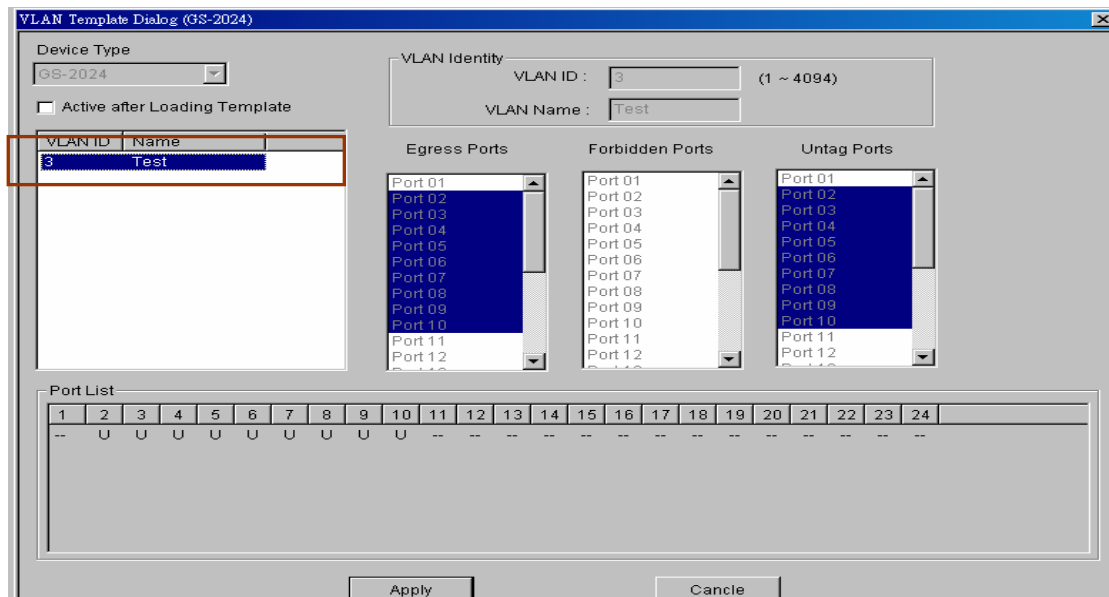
VLAN Template Dialog (GS-2024)

Device Type
GS-2024

Active after Loading Template

| VLAN ID | Name |
|---|---|
| 3 | Test |

VLAN Identity
VLAN ID : 3 (1 ~ 4094)
VLAN Name : Test

Egress Ports
Port 01
Port 02
Port 03
Port 04
Port 05
Port 06
Port 07
Port 08
Port 09
Port 10
Port 11
Port 12

Forbidden Ports
Port 01
Port 02
Port 03
Port 04
Port 05
Port 06
Port 07
Port 08
Port 09
Port 10
Port 11
Port 12

Untag Ports
Port 01
Port 02
Port 03
Port 04
Port 05
Port 06
Port 07
Port 08
Port 09
Port 10
Port 11
Port 12

Port List

| 1 | 2 | 3 | 4 | 5 | 6 | 7 | 8 | 9 | 10 | 11 | 12 | 13 | 14 | 15 | 16 | 17 | 18 | 19 | 20 | 21 | 22 | 23 | 24 |
|---|---|---|---|---|---|---|---|---|---|---|---|---|---|---|---|---|---|---|---|---|---|---|---|
| -- | U | U | U | U | U | U | U | U | U | -- | -- | -- | -- | -- | -- | -- | -- | -- | -- | -- | -- | -- | -- |

Apply
Cancle